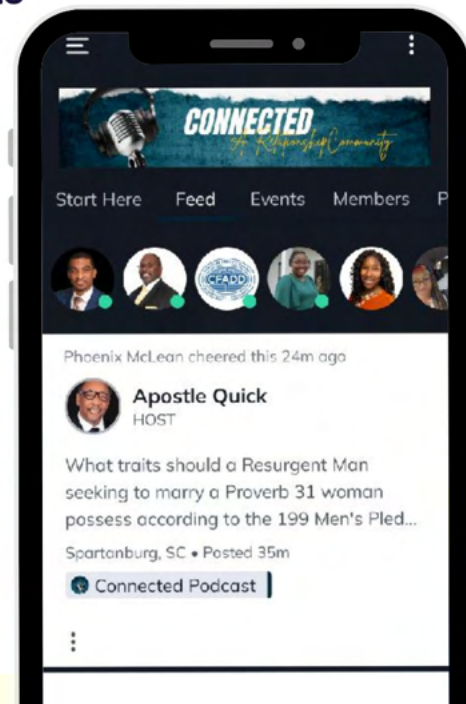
CONNECTED
A Relationship Community

Start Here Feed Events Members P

CFADD

Phoenix McLean cheered this 24m ago

Apostle Quick
HOST

What traits should a Resurgent Man seeking to marry a Proverb 31 woman possess according to the 199 Men's Pled...

Spartanburg, SC • Posted 35m

Connected Podcast